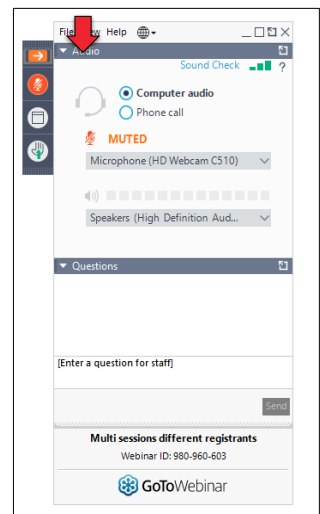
File View Help

Audio

Sound Check ?

Computer audio

Phone call

MUTED

Microphone (HD Webcam C510)

Speakers (High Definition Aud...

Questions

[Enter a question for staff]

Send

Multi sessions different registrants

Webinar ID: 980-960-603

GoToWebinar